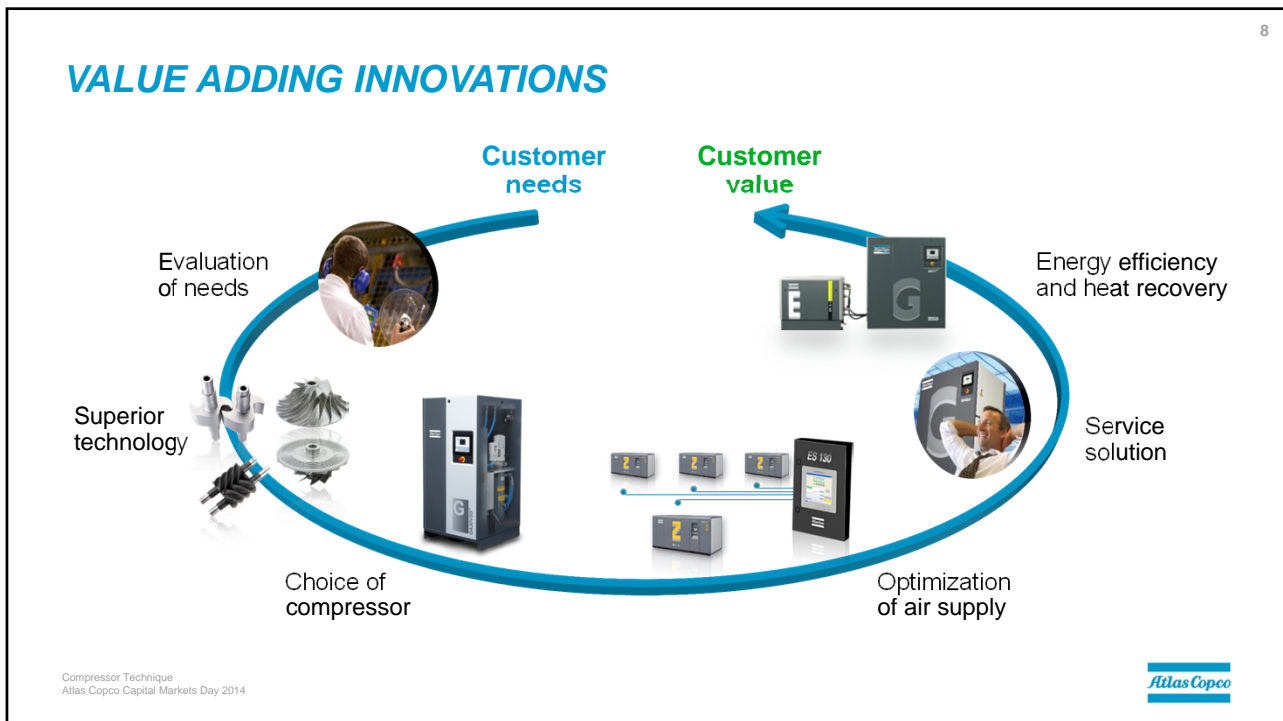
8

VALUE ADDING INNOVATIONS

Customer needs

Customer value

Evaluation of needs

Energy efficiency and heat recovery

Superior technology

Service solution

ES 130

Choice of compressor

Optimization of air supply

Compressor Technique
Atlas Copco Capital Markets Day 2014

Atlas Copco